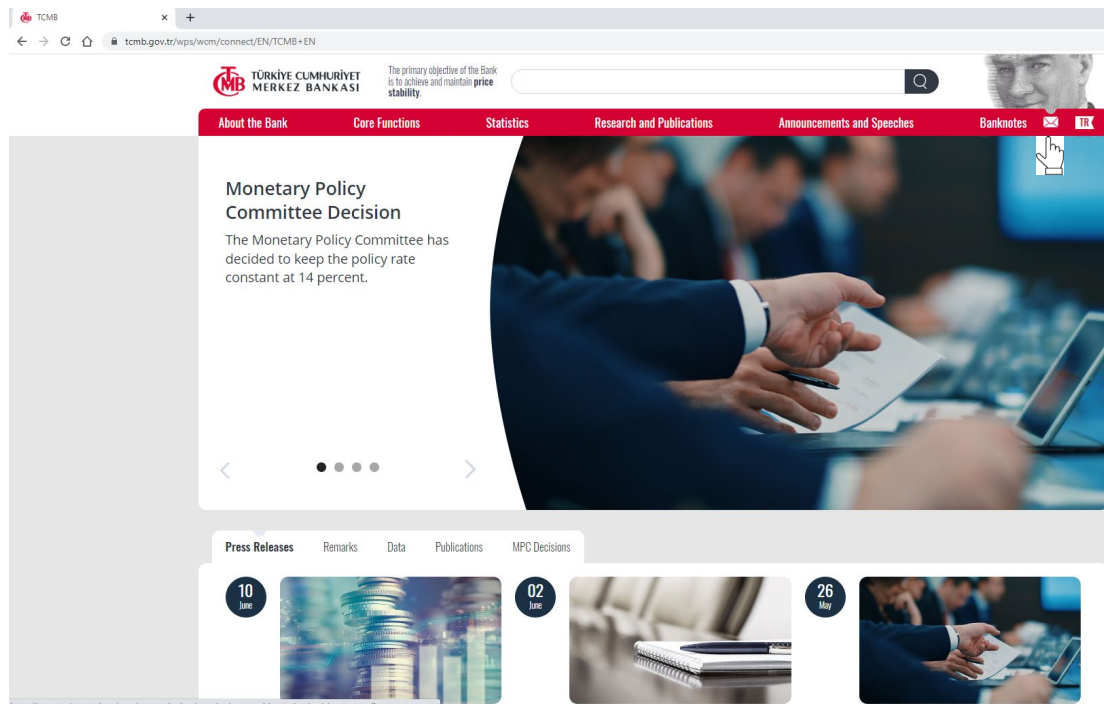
TCMB × +

tcmb.gov.tr/wps/wcm/connect/EN/TCMB+EN

TÜRKİYE CUMHURİYET MERKEZ BANKASI

The primary objective of the Bank is to achieve and maintain **price stability**.

About the Bank Core Functions Statistics Research and Publications Announcements and Speeches Banknotes TR

Monetary Policy Committee Decision

The Monetary Policy Committee has decided to keep the policy rate constant at 14 percent.

Press Releases Remarks Data Publications MPC Decisions

10 June

02 June

26 May

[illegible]